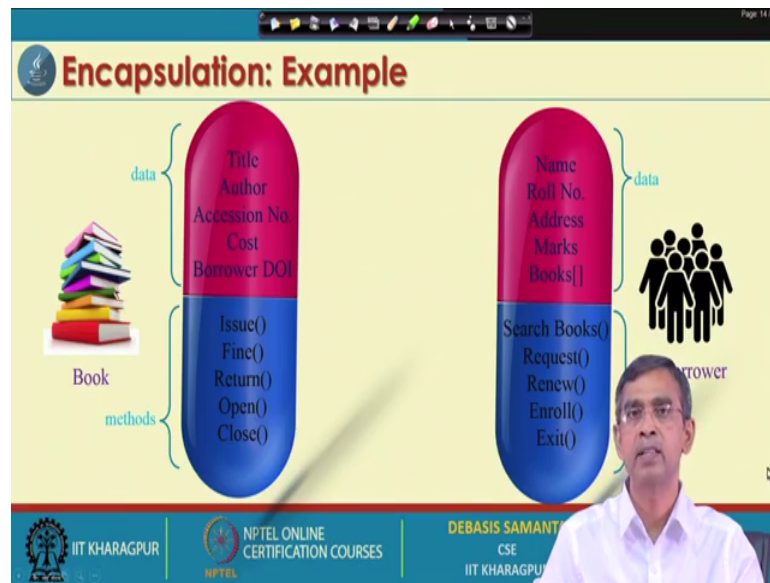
Page 14

Encapsulation: Example

data

Title
Author
Accession No.
Cost
Borrower DOI

Book

methods

Issue()
Fine()
Return()
Open()
Close()

Name
Roll No.
Address
Marks
Books[]

data

Search Books()
Request()
Renew()
Enroll()
Exit()

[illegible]rrower

IIT KHARAGPUR

NPTEL ONLINE CERTIFICATION COURSES

NPTEL

DEBASIS SAMANTA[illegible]
CSE
IIT KHARAGPU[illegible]